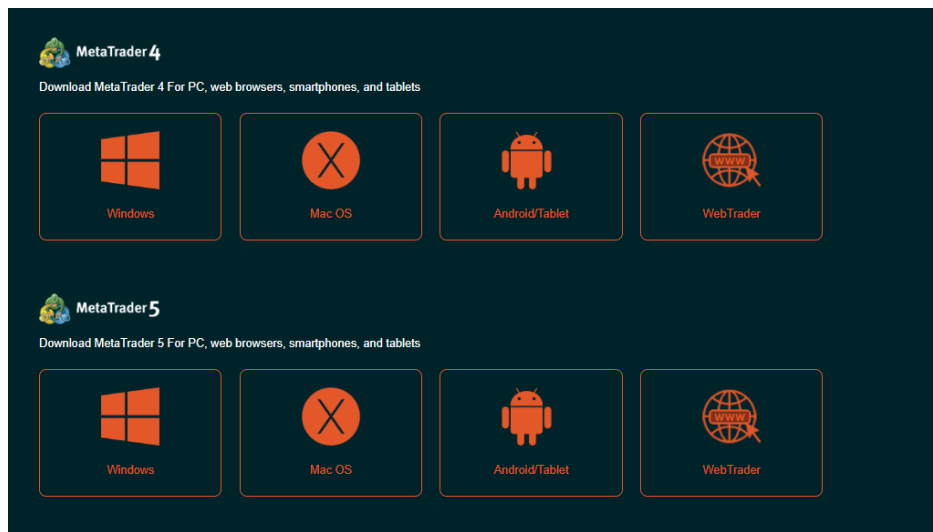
MetaTrader 4

Download MetaTrader 4 For PC, web browsers, smartphones, and tablets

X

Windows

Mac OS

Android/Tablet

WWW

WebTrader

MetaTrader 5

Download MetaTrader 5 For PC, web browsers, smartphones, and tablets

X

Windows

Mac OS

Android/Tablet

WWW

WebTrader